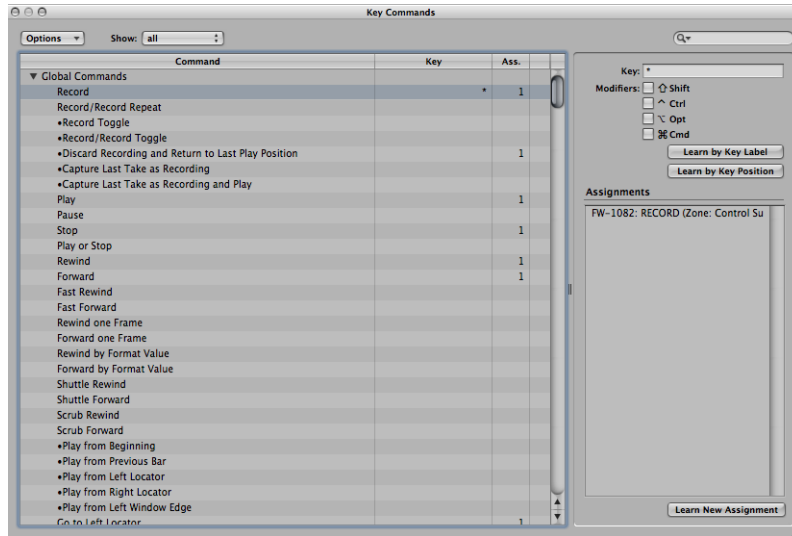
Key Commands

Options
Show: all

| Command | Key | Ass. |
|---|---|---|
| ▼ Global Commands | | |
| Record | * | 1 |
| Record/Record Repeat | | |
| •Record Toggle | | |
| •Record/Record Toggle | | |
| •Discard Recording and Return to Last Play Position | | 1 |
| •Capture Last Take as Recording | | |
| •Capture Last Take as Recording and Play | | |
| Play | | 1 |
| Pause | | |
| Stop | | 1 |
| Play or Stop | | |
| Rewind | | 1 |
| Forward | | 1 |
| Fast Rewind | | |
| Fast Forward | | |
| Rewind one Frame | | |
| Forward one Frame | | |
| Rewind by Format Value | | |
| Forward by Format Value | | |
| Shuttle Rewind | | |
| Shuttle Forward | | |
| Scrub Rewind | | |
| Scrub Forward | | |
| •Play from Beginning | | |
| •Play from Previous Bar | | |
| •Play from Left Locator | | |
| •Play from Right Locator | | |
| •Play from Left Window Edge | | |
| Go to Left Locator | | 1 |

Key: *
Modifiers: ⇧ Shift
^ Ctrl
⌥ Opt
⌘ Cmd
Learn by Key Label
Learn by Key Position

Assignments
FW-1082: RECORD (Zone: Control Su

Learn New Assignment